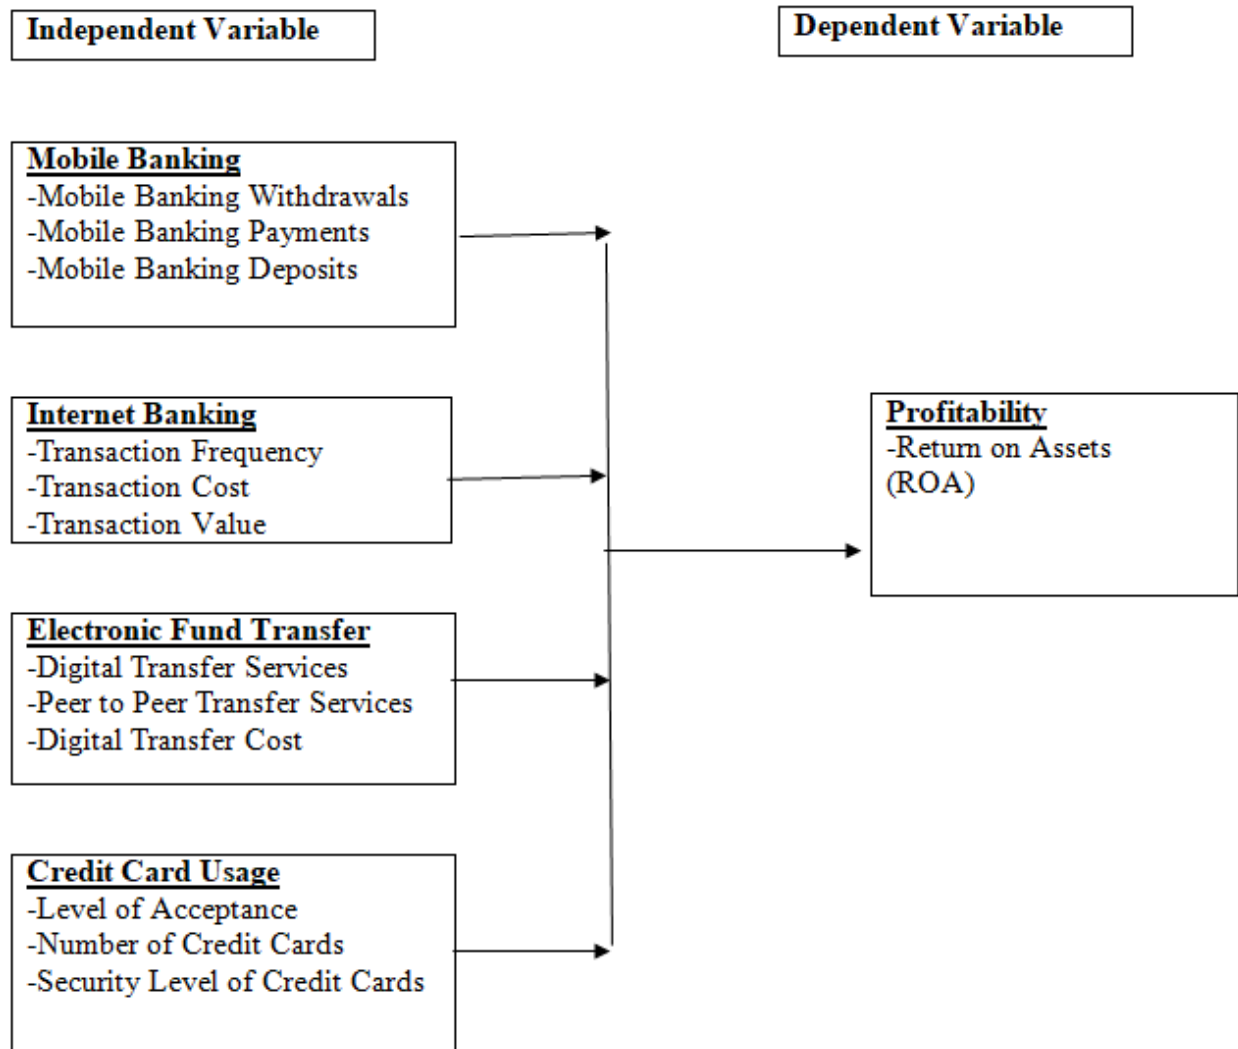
Independent Variable

Dependent Variable

Mobile Banking
-Mobile Banking Withdrawals
-Mobile Banking Payments
-Mobile Banking Deposits

Internet Banking
-Transaction Frequency
-Transaction Cost
-Transaction Value

Electronic Fund Transfer
-Digital Transfer Services
-Peer to Peer Transfer Services
-Digital Transfer Cost

Credit Card Usage
-Level of Acceptance
-Number of Credit Cards
-Security Level of Credit Cards

Profitability
-Return on Assets (ROA)